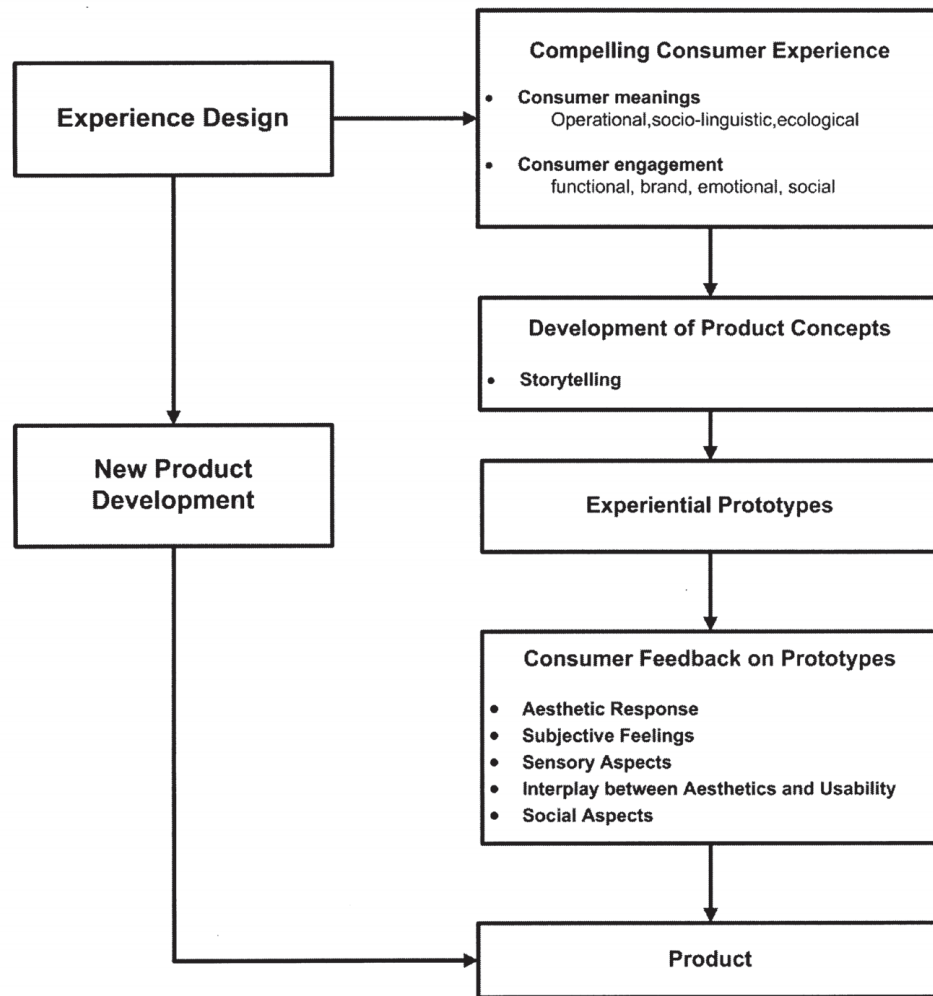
Experience Design

Compelling Consumer Experience

• Consumer meanings
Operational,socio-linguistic,ecological

• Consumer engagement
functional, brand, emotional, social

Development of Product Concepts

• Storytelling

New Product Development

Experiential Prototypes

Consumer Feedback on Prototypes

• Aesthetic Response
• Subjective Feelings
• Sensory Aspects
• Interplay between Aesthetics and Usability
• Social Aspects

Product